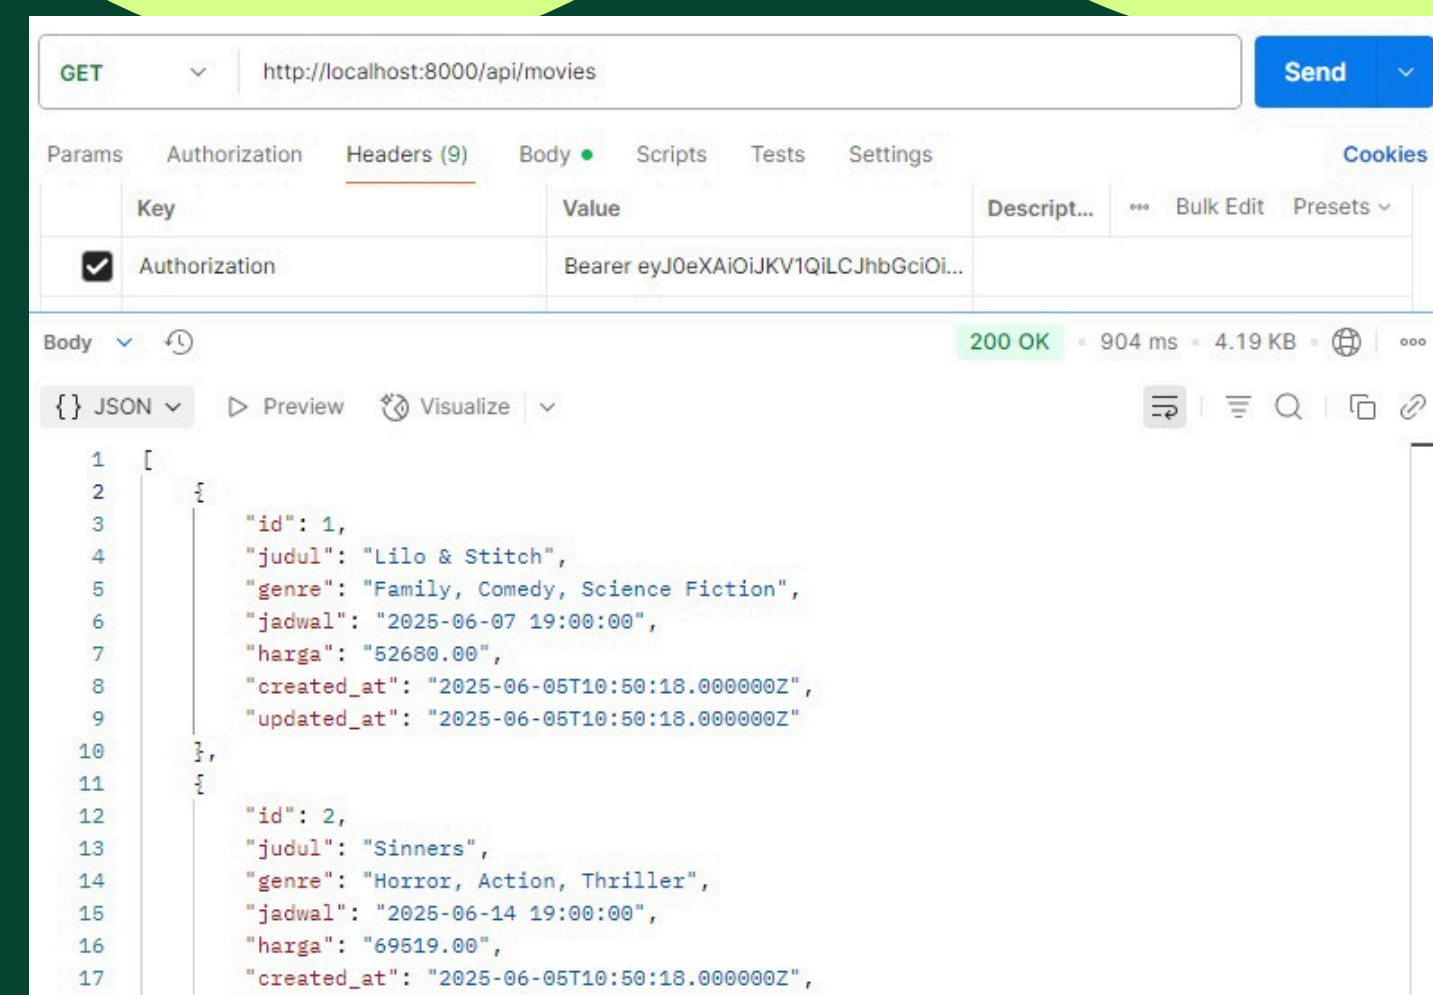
GET http://localhost:8000/api/movies

Send

Params Authorization Headers (9) Body Scripts Tests Settings Cookies

| | Key | Value | Descript... | ••• Bulk Edit Presets |
|---|---|---|---|---|
| ☑ | Authorization | Bearer eyJ0eXAiOiJKV1QiLCJhbGciOi... | | |

Body 200 OK 904 ms 4.19 KB

{} JSON Preview Visualize

1 [
2 {
3 "id": 1,
4 "judul": "Lilo & Stitch",
5 "genre": "Family, Comedy, Science Fiction",
6 "jadwal": "2025-06-07 19:00:00",
7 "harga": "52680.00",
8 "created_at": "2025-06-05T10:50:18.000000Z",
9 "updated_at": "2025-06-05T10:50:18.000000Z"
10 },
11 {
12 "id": 2,
13 "judul": "Sinners",
14 "genre": "Horror, Action, Thriller",
15 "jadwal": "2025-06-14 19:00:00",
16 "harga": "69519.00",
17 "created_at": "2025-06-05T10:50:18.000000Z",